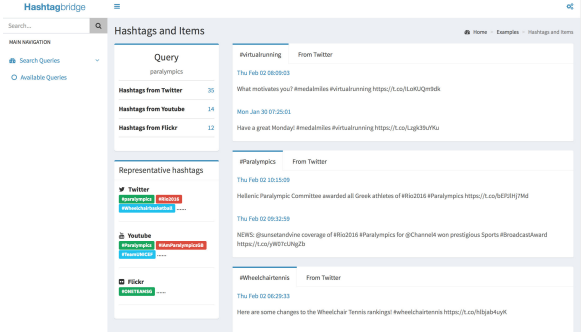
Hashtagbridge

Search...

MAIN NAVIGATION

Search Queries

Available Queries

Hashtags and Items

Home > Examples > Hashtags and Items

Query

paralympics

Hashtags from Twitter 35

Hashtags from Youtube 14

Hashtags from Flickr 12

Representative hashtags

Twitter

#paralympics #Rio2016 #Wheelchairbasketball

Youtube

#Paralympics #IAmParalympicsGB #TeamUMCEP ----

Flickr

#ONETEAMNL ----

#virtualrunning From Twitter

Thu Feb 02 08:09:03

What motivates you? #medalmiles #virtualrunning https://t.co/ILsKUQm9dk

Mon Jan 30 07:25:01

Have a great Monday! #medalmiles #virtualrunning https://t.co/Lzgk39uYKu

#Paralympics From Twitter

Thu Feb 02 10:15:09

Hellenic Paralympic Committee awarded all Greek athletes of #Rio2016 #Paralympics https://t.co/bEPzlHj7Md

Thu Feb 02 09:32:59

NEWS: @sunsetandvine coverage of #Rio2016 #Paralympics for @Channel4 won prestigious Sports #BroadcastAward https://t.co/yW0TcUNgZb

#Wheelchairtennis From Twitter

Thu Feb 02 06:29:33

Here are some changes to the Wheelchair Tennis rankings! #wheelchairtennis https://t.co/hlbjab4uyK